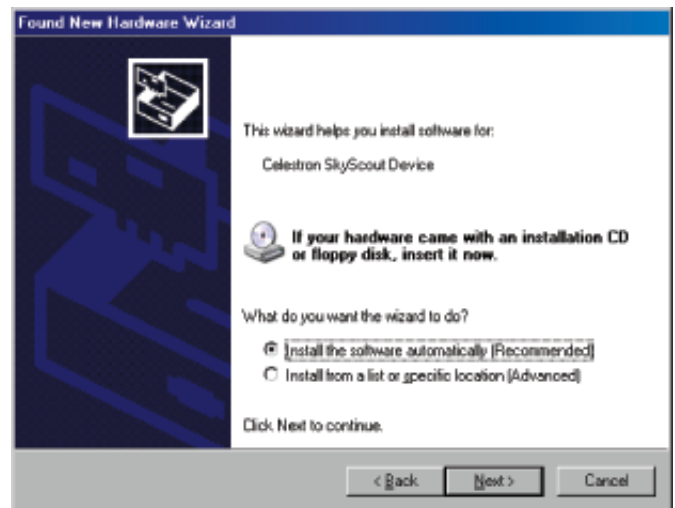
Found New Hardware Wizard

This wizard helps you install software for:

Celestron SkyScout Device

If your hardware came with an installation CD or floppy disk, insert it now.

What do you want the wizard to do?

Install the software automatically (Recommended)

Install from a list or specific location (Advanced)

Click Next to continue.

< Back Next > Cancel